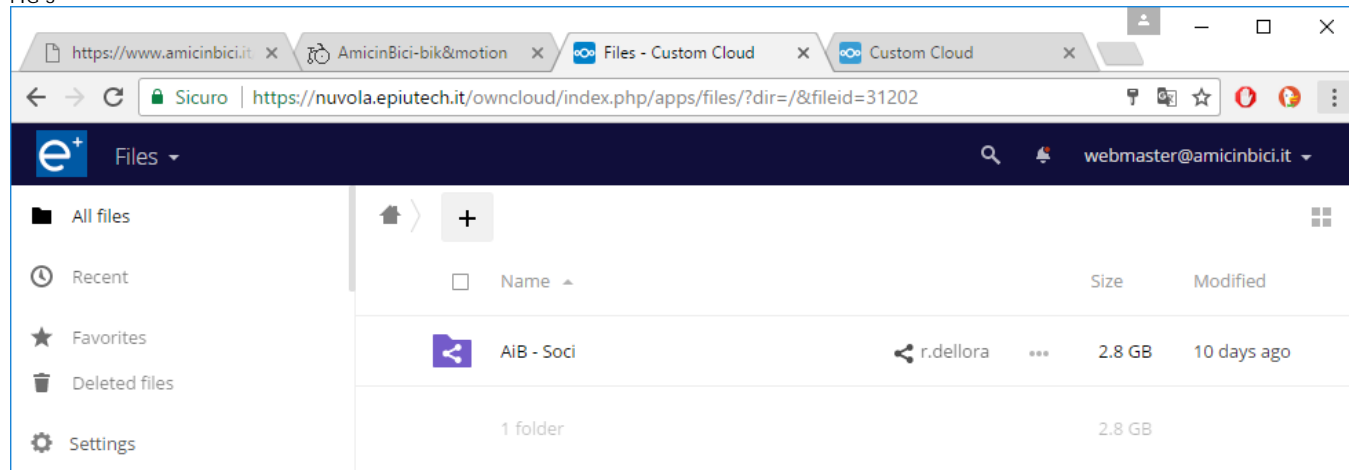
https://www.amicinbici.it ×
AmicinBici-bik&motion ×
Files - Custom Cloud ×
Custom Cloud ×

Sicuro | https://nuvola.epiutech.it/owncloud/index.php/apps/files/?dir=/&fileid=31202

e+ Files

webmaster@amicinbici.it

All files
Recent
Favorites
Deleted files
Settings

+

| | Name | | | Size | Modified |
|---|---|---|---|---|---|
| | AiB - Soci | r.dellora | ••• | 2.8 GB | 10 days ago |
| | 1 folder | | | 2.8 GB | |